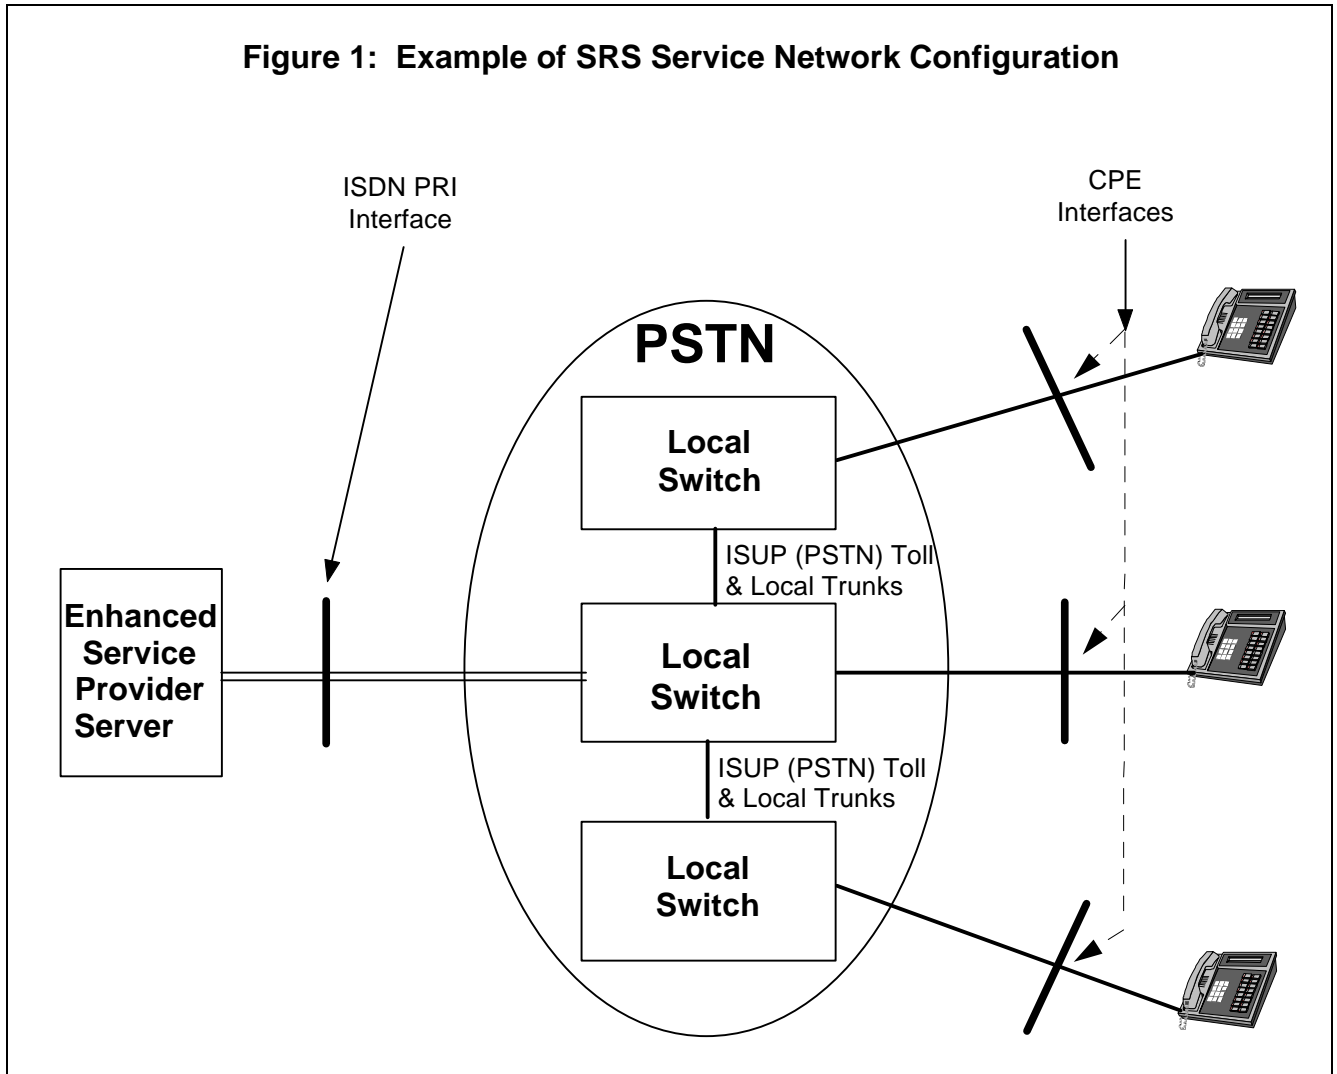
Figure 1: Example of SRS Service Network Configuration

ISDN PRI Interface

CPE Interfaces

PSTN

Local Switch

ISUP (PSTN) Toll & Local Trunks

Enhanced Service Provider Server

Local Switch

ISUP (PSTN) Toll & Local Trunks

Local Switch